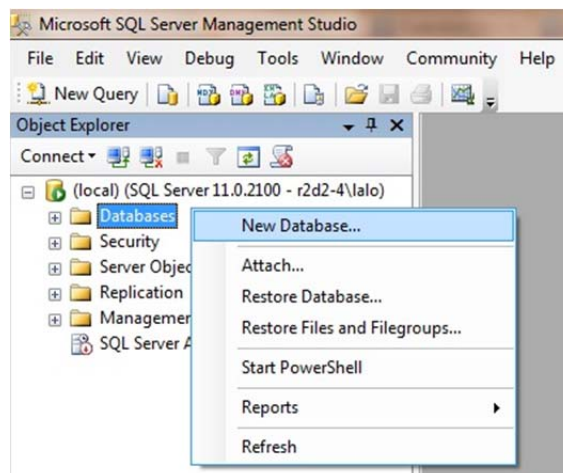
Microsoft SQL Server Management Studio

File Edit View Debug Tools Window Community Help

New Query

Object Explorer

Connect

(local) (SQL Server 11.0.2100 - r2d2-4\lalo)

Databases

Security

Server Objec

Replication

Managemer

SQL Server A

New Database...

Attach...

Restore Database...

Restore Files and Filegroups...

Start PowerShell

Reports

Refresh